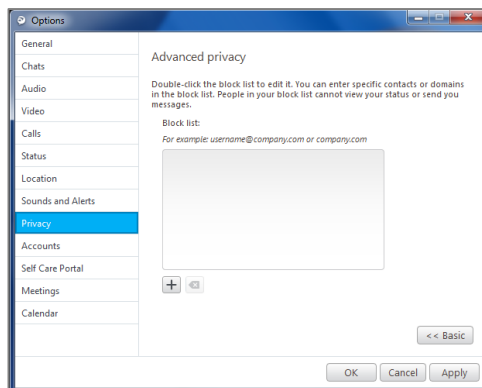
Options

General
Chats
Audio
Video
Calls
Status
Location
Sounds and Alerts
Privacy
Accounts
Self Care Portal
Meetings
Calendar

Advanced privacy

Double-click the block list to edit it. You can enter specific contacts or domains in the block list. People in your block list cannot view your status or send you messages.

Block list:

For example: username@company.com or company.com

+

<< Basic

OK
Cancel
Apply